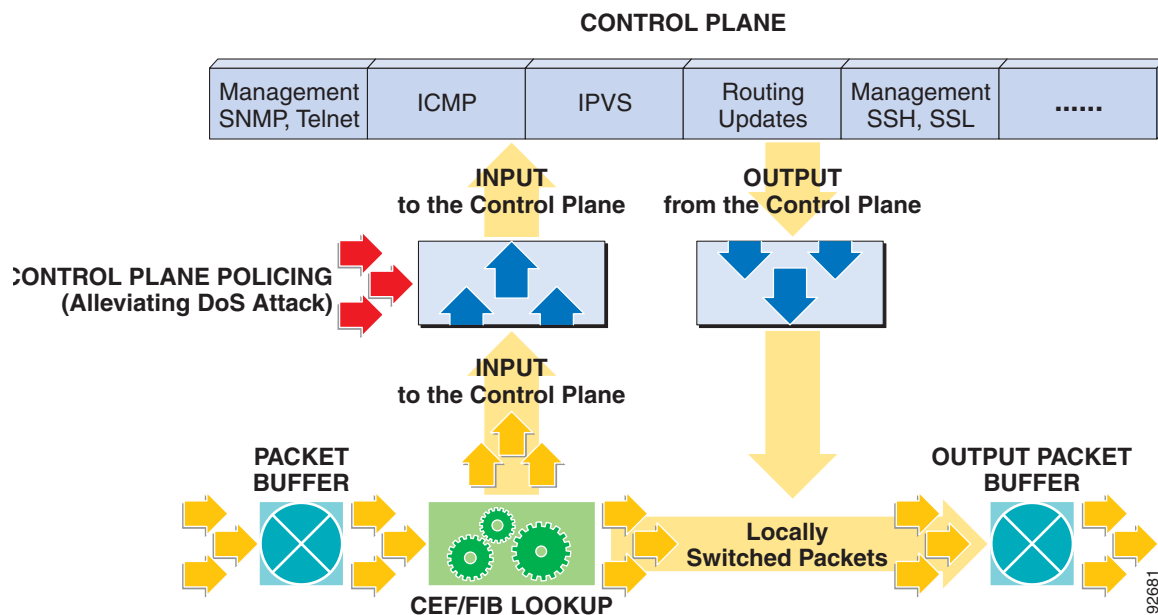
CONTROL PLANE

| Management SNMP, Telnet | ICMP | IPVS | Routing Updates | Management SSH, SSL | ...... |
|---|---|---|---|---|---|

INPUT to the Control Plane

OUTPUT from the Control Plane

CONTROL PLANE POLICING (Alleviating DoS Attack)

INPUT to the Control Plane

PACKET BUFFER

CEF/FIB LOOKUP

Locally Switched Packets

OUTPUT PACKET BUFFER

92681